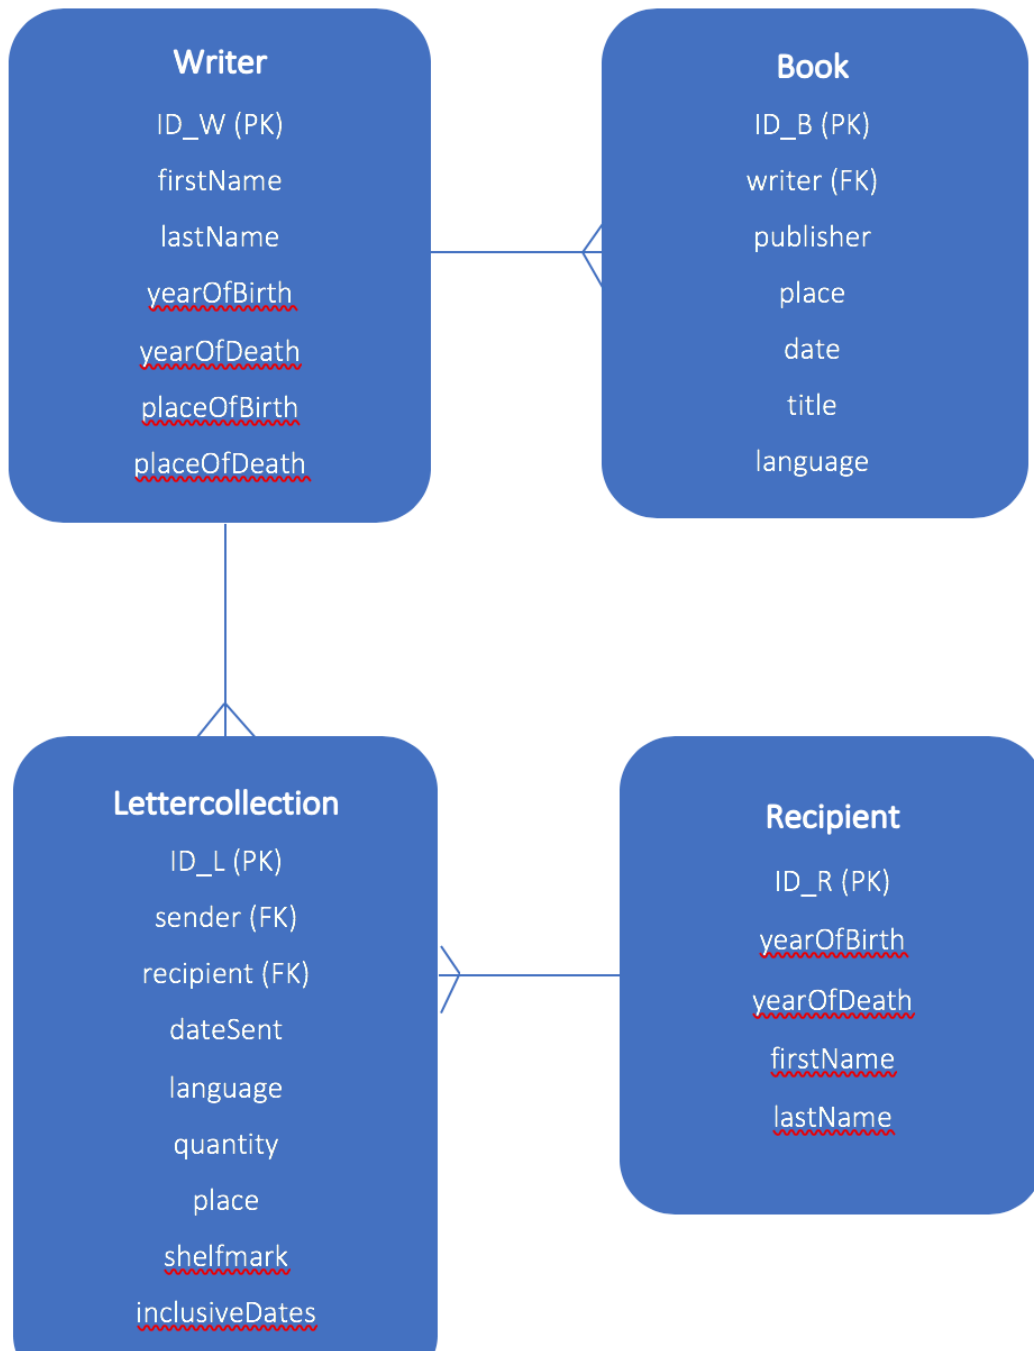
Writer
ID_W (PK)
firstName
lastName
yearOfBirth
yearOfDeath
placeOfBirth
placeOfDeath

Book
ID_B (PK)
writer (FK)
publisher
place
date
title
language

Lettercollection
ID_L (PK)
sender (FK)
recipient (FK)
dateSent
language
quantity
place
shelfmark
inclusiveDates

Recipient
ID_R (PK)
yearOfBirth
yearOfDeath
firstName
lastName